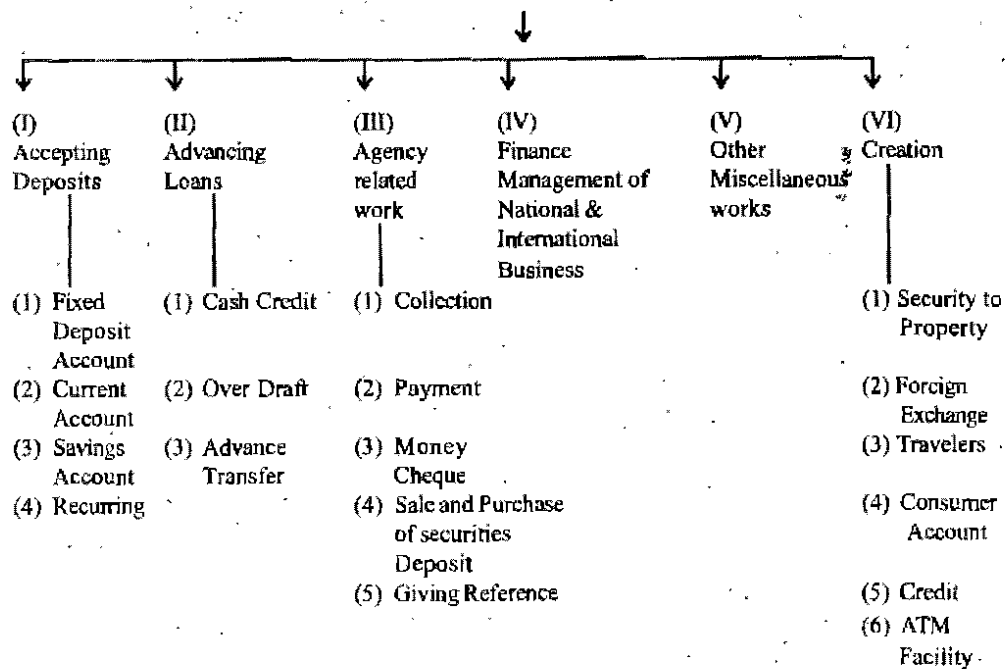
(I) Accepting Deposits

(1) Fixed Deposit Account
(2) Current Account
(3) Savings Account
(4) Recurring

(II) Advancing Loans

(1) Cash Credit
(2) Over Draft
(3) Advance Transfer

(III) Agency related work

(1) Collection
(2) Payment
(3) Money Cheque
(4) Sale and Purchase of securities Deposit
(5) Giving Reference

(IV) Finance Management of National & International Business

(V) Other Miscellaneous works

(VI) Creation

(1) Security to Property
(2) Foreign Exchange
(3) Travelers
(4) Consumer Account
(5) Credit
(6) ATM Facility